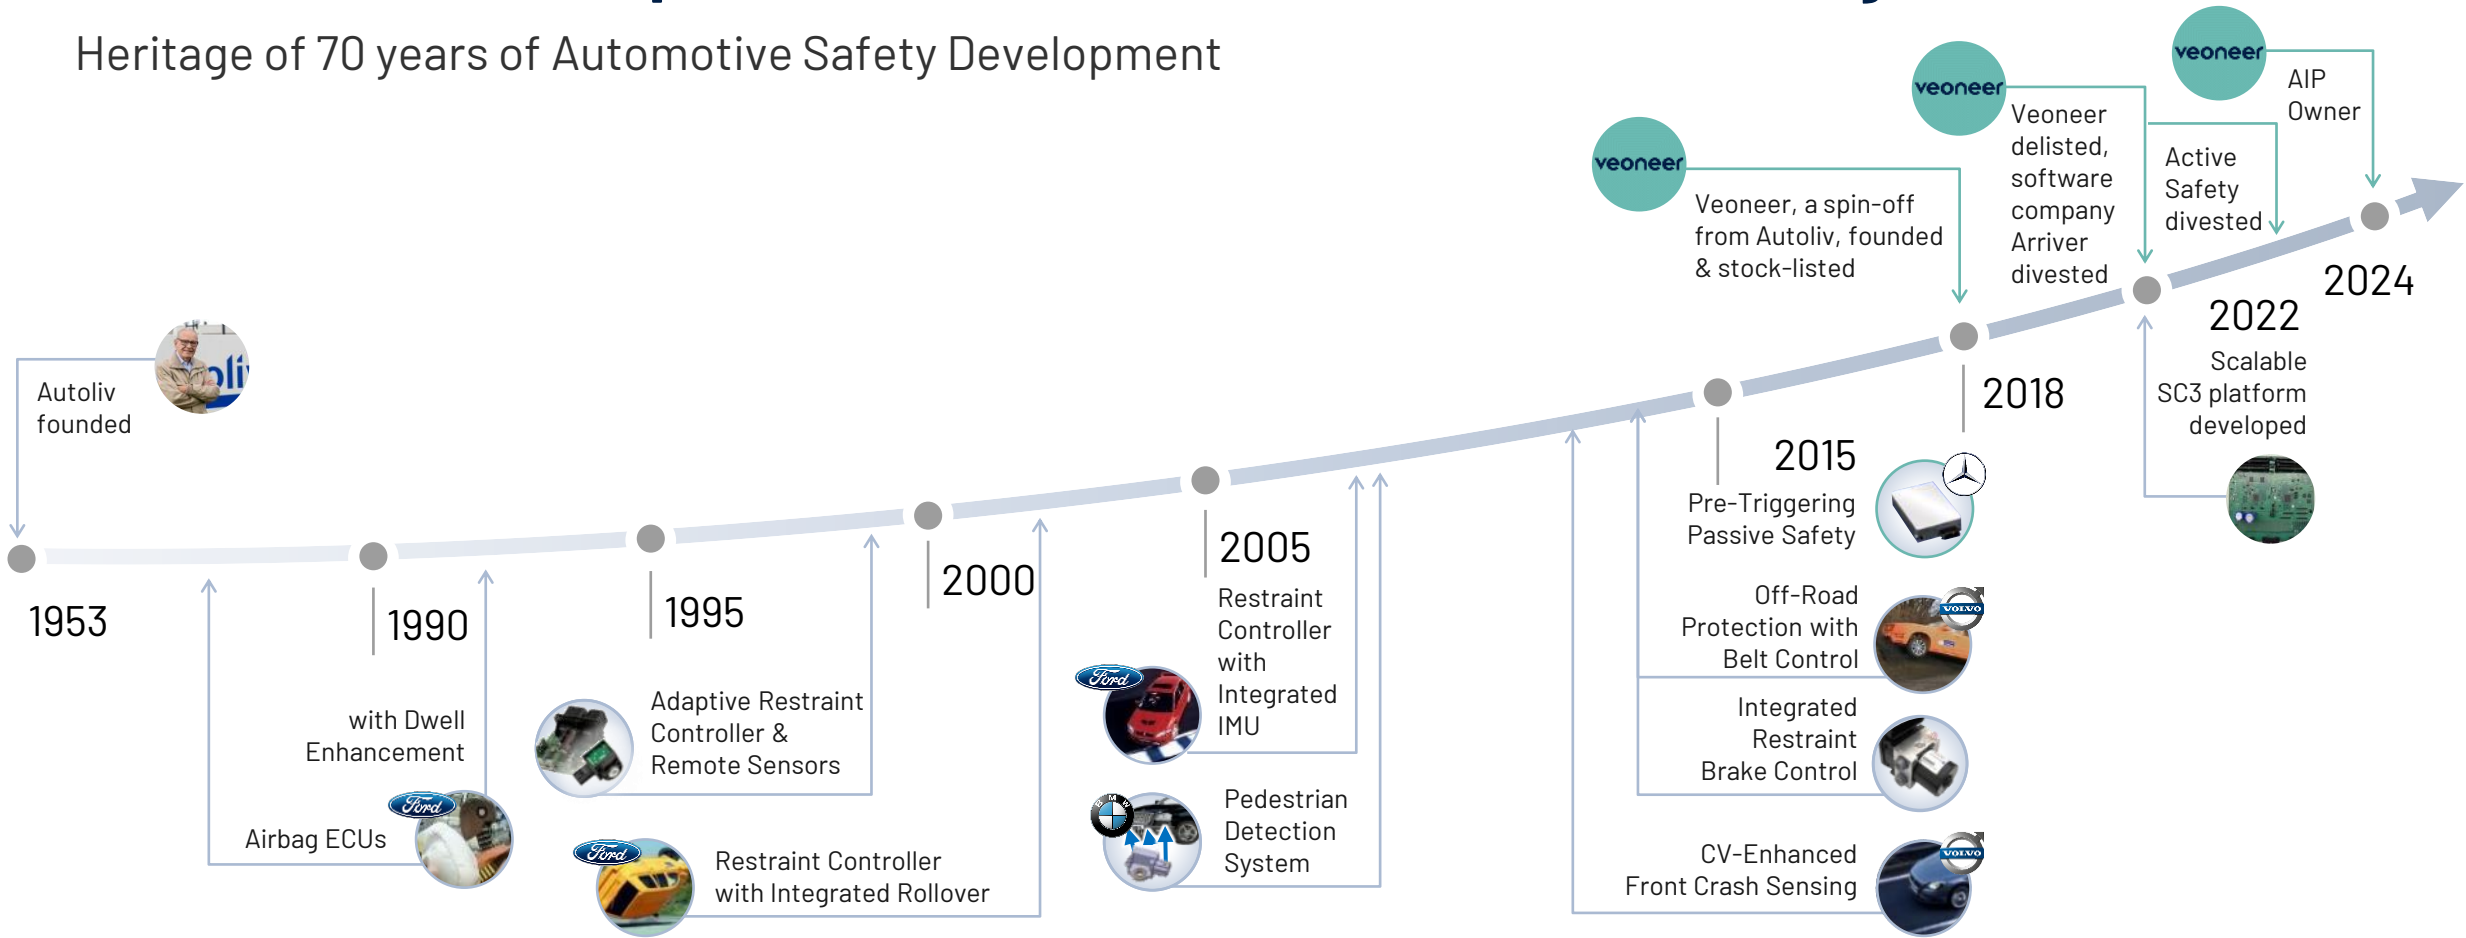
Heritage of 70 years of Automotive Safety Development

veoneer AIP Owner

veoneer Veoneer delisted, software company Arriver divested

Active Safety divested

veoneer Veoneer, a spin-off from Autoliv, founded & stock-listed

2024

2022

Scalable SC3 platform developed

2018

2015

Pre-Triggering Passive Safety

Off-Road Protection with Belt Control

Integrated Restraint Brake Control

CV-Enhanced Front Crash Sensing

VOLVO

Autoliv founded

1953

1990

with Dwell Enhancement

Airbag ECUs

Ford

1995

Adaptive Restraint Controller & Remote Sensors

Ford

Restraint Controller with Integrated Rollover

2000

2005

Restraint Controller with Integrated IMU

Ford

BMW

Pedestrian Detection System